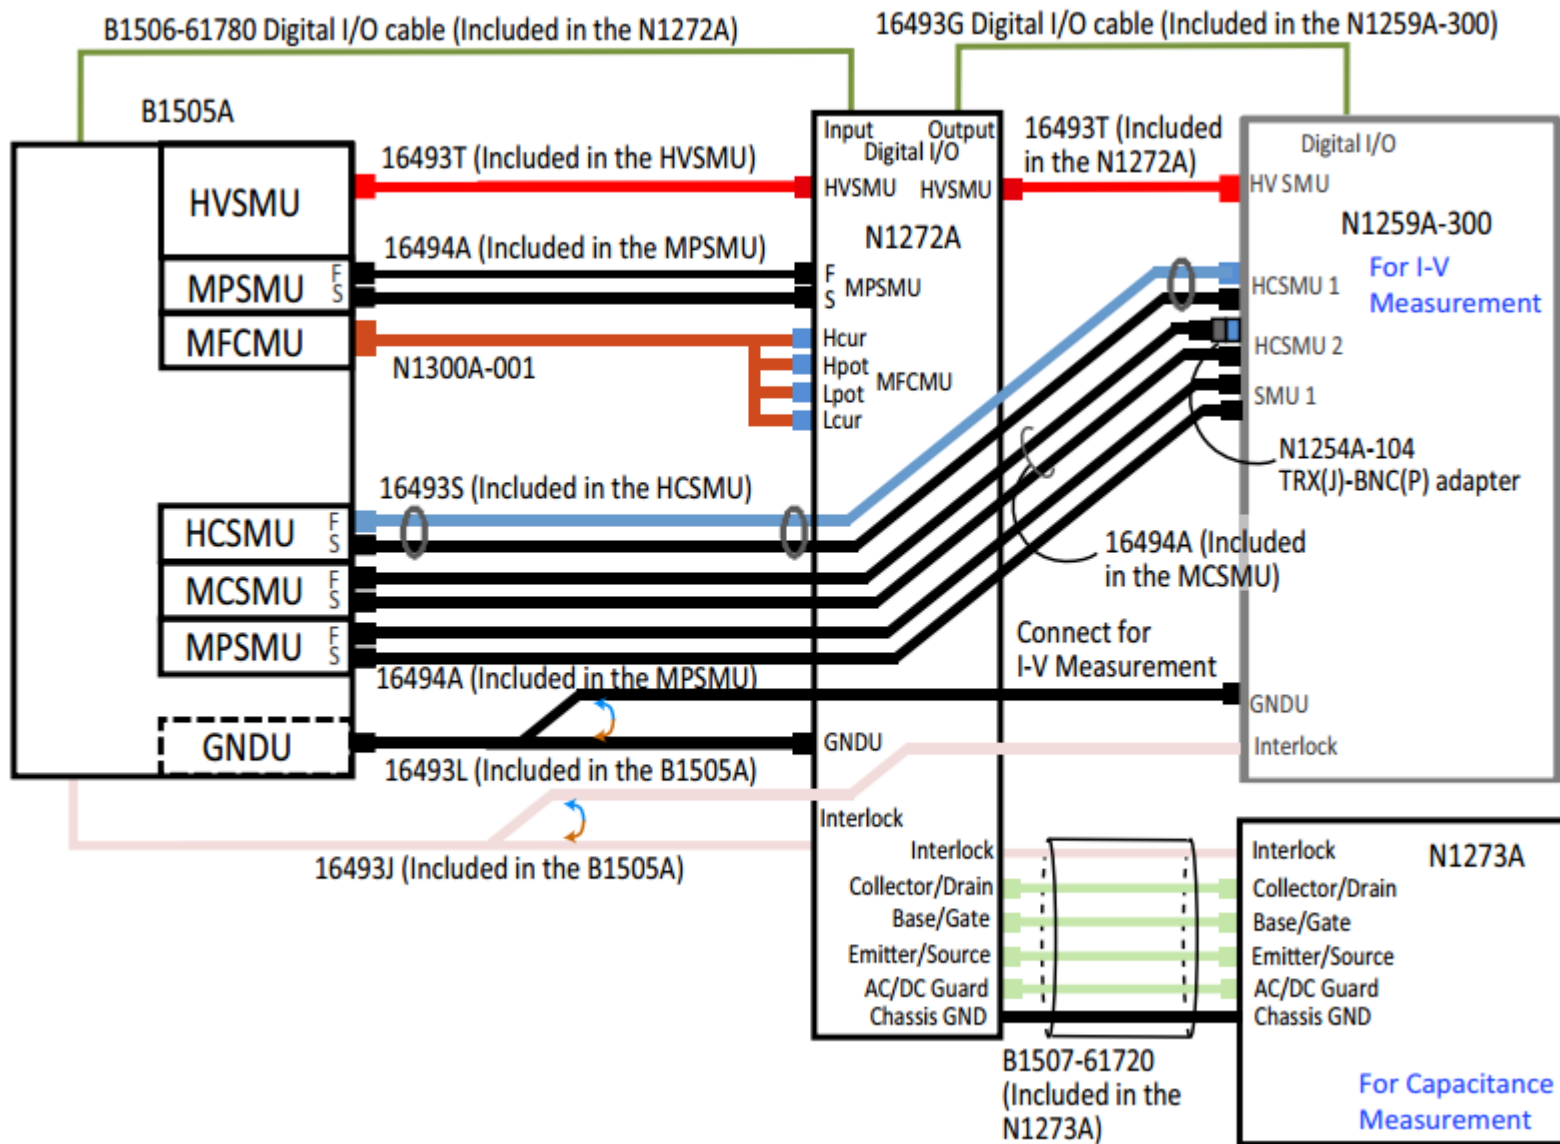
B1506-61780 Digital I/O cable (Included in the N1272A)

16493G Digital I/O cable (Included in the N1259A-300)

B1505A

HVSMU

MPSMU F S

MFCMU

HCSMU F S

MCSMU F S

MPSMU F S

GNDU

16493T (Included in the HVSMU)

16494A (Included in the MPSMU)

N1300A-001

16493S (Included in the HCSMU)

16494A (Included in the MPSMU)

16493L (Included in the B1505A)

16493J (Included in the B1505A)

Input Output
Digital I/O

HVSMU HVSMU

N1272A

F S MPSMU

Hcur
Hpot
Lpot
Lcur
MFCMU

GNDU

Interlock

Interlock
Collector/Drain
Base/Gate
Emitter/Source
AC/DC Guard
Chassis GND

16493T (Included in the N1272A)

Digital I/O

HV SMU

N1259A-300

HCSMU 1

For I-V Measurement

HCSMU 2

SMU 1

N1254A-104 TRX(J)-BNC(P) adapter

16494A (Included in the MCSMU)

Connect for I-V Measurement

GNDU

Interlock

Interlock
Collector/Drain
Base/Gate
Emitter/Source
AC/DC Guard
Chassis GND

N1273A

B1507-61720 (Included in the N1273A)

For Capacitance Measurement